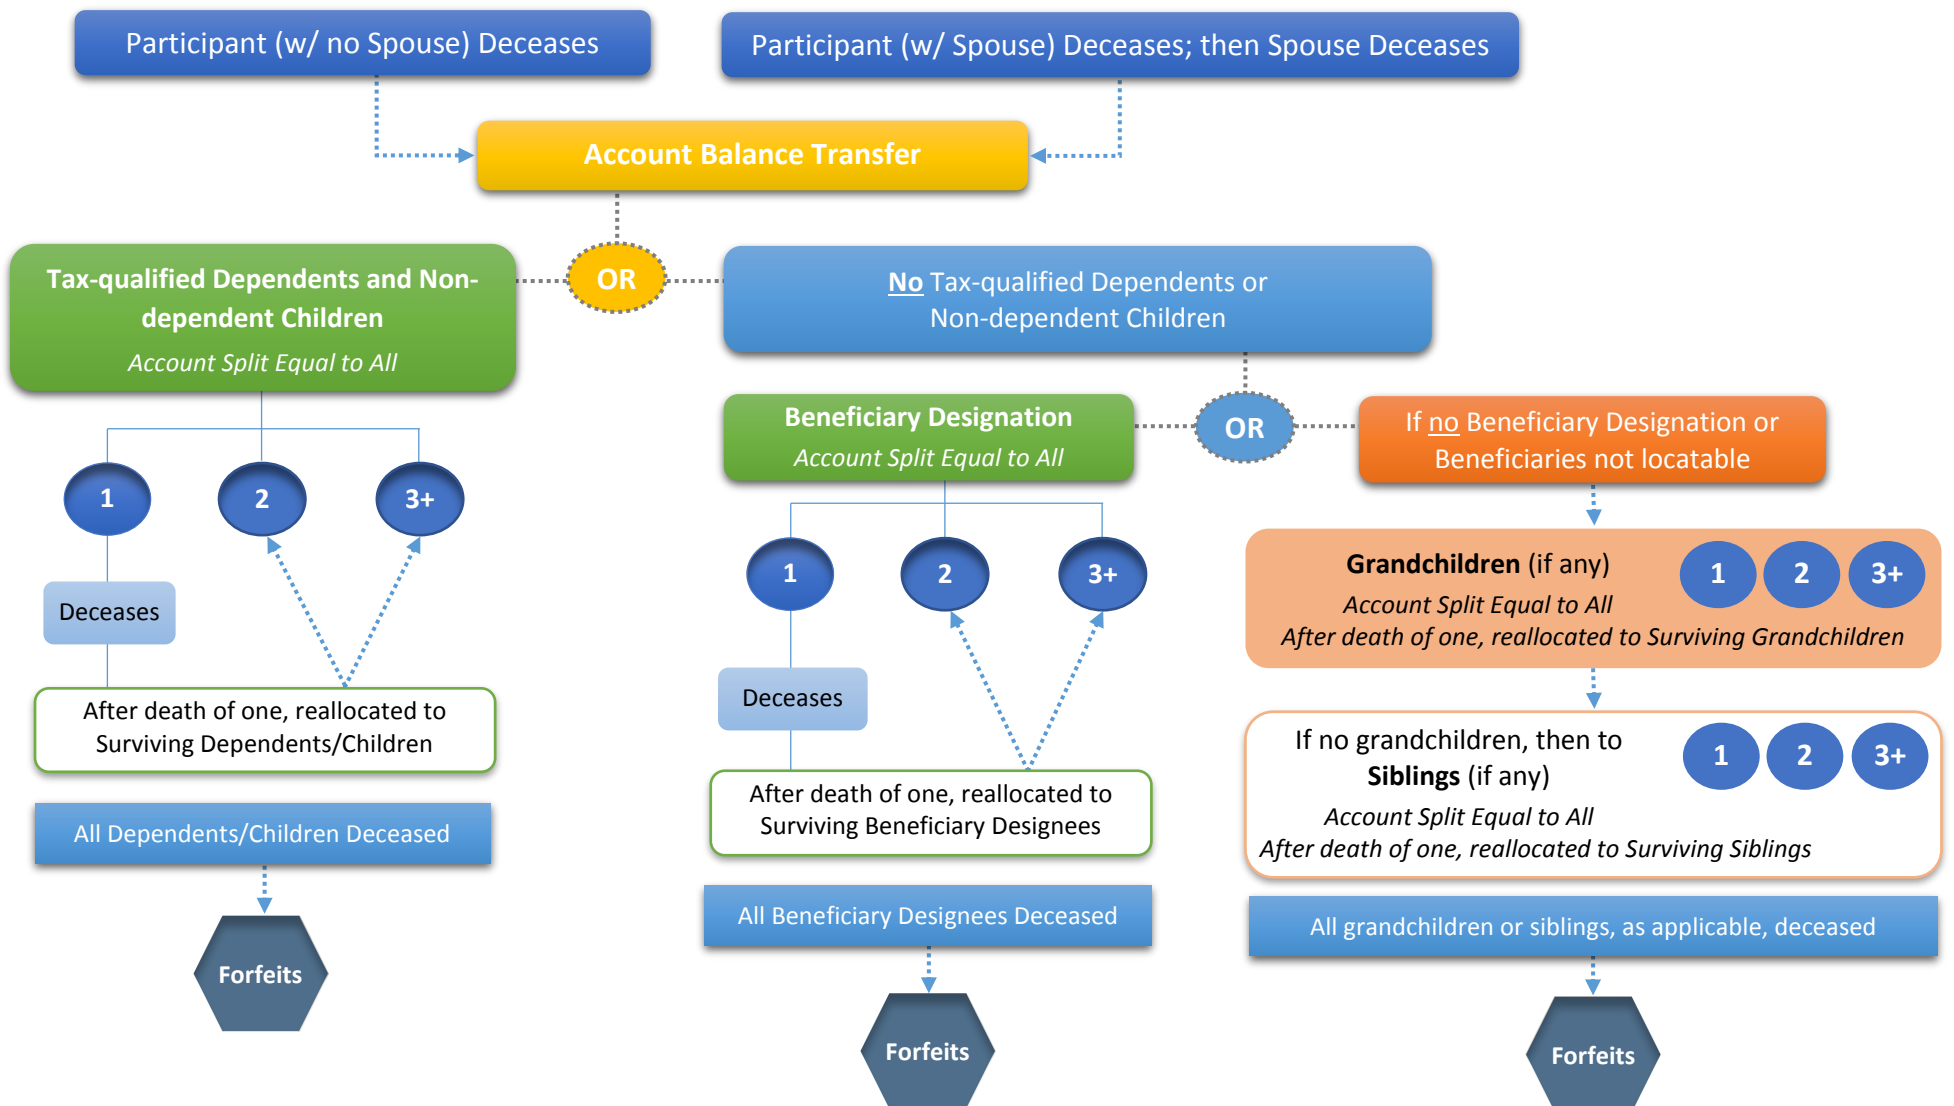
Participant (w/ no Spouse) Deceases

Participant (w/ Spouse) Deceases; then Spouse Deceases

Account Balance Transfer

Tax-qualified Dependents and Non-dependent Children
Account Split Equal to All

OR

No Tax-qualified Dependents or Non-dependent Children

1
2
3+

Deceases

After death of one, reallocated to Surviving Dependents/Children

All Dependents/Children Deceased

Forfeits

Beneficiary Designation
Account Split Equal to All

OR

If no Beneficiary Designation or Beneficiaries not locatable

1
2
3+

Deceases

After death of one, reallocated to Surviving Beneficiary Designees

All Beneficiary Designees Deceased

Forfeits

Grandchildren (if any)
Account Split Equal to All
After death of one, reallocated to Surviving Grandchildren

1
2
3+

If no grandchildren, then to Siblings (if any)
Account Split Equal to All
After death of one, reallocated to Surviving Siblings

1
2
3+

All grandchildren or siblings, as applicable, deceased

Forfeits